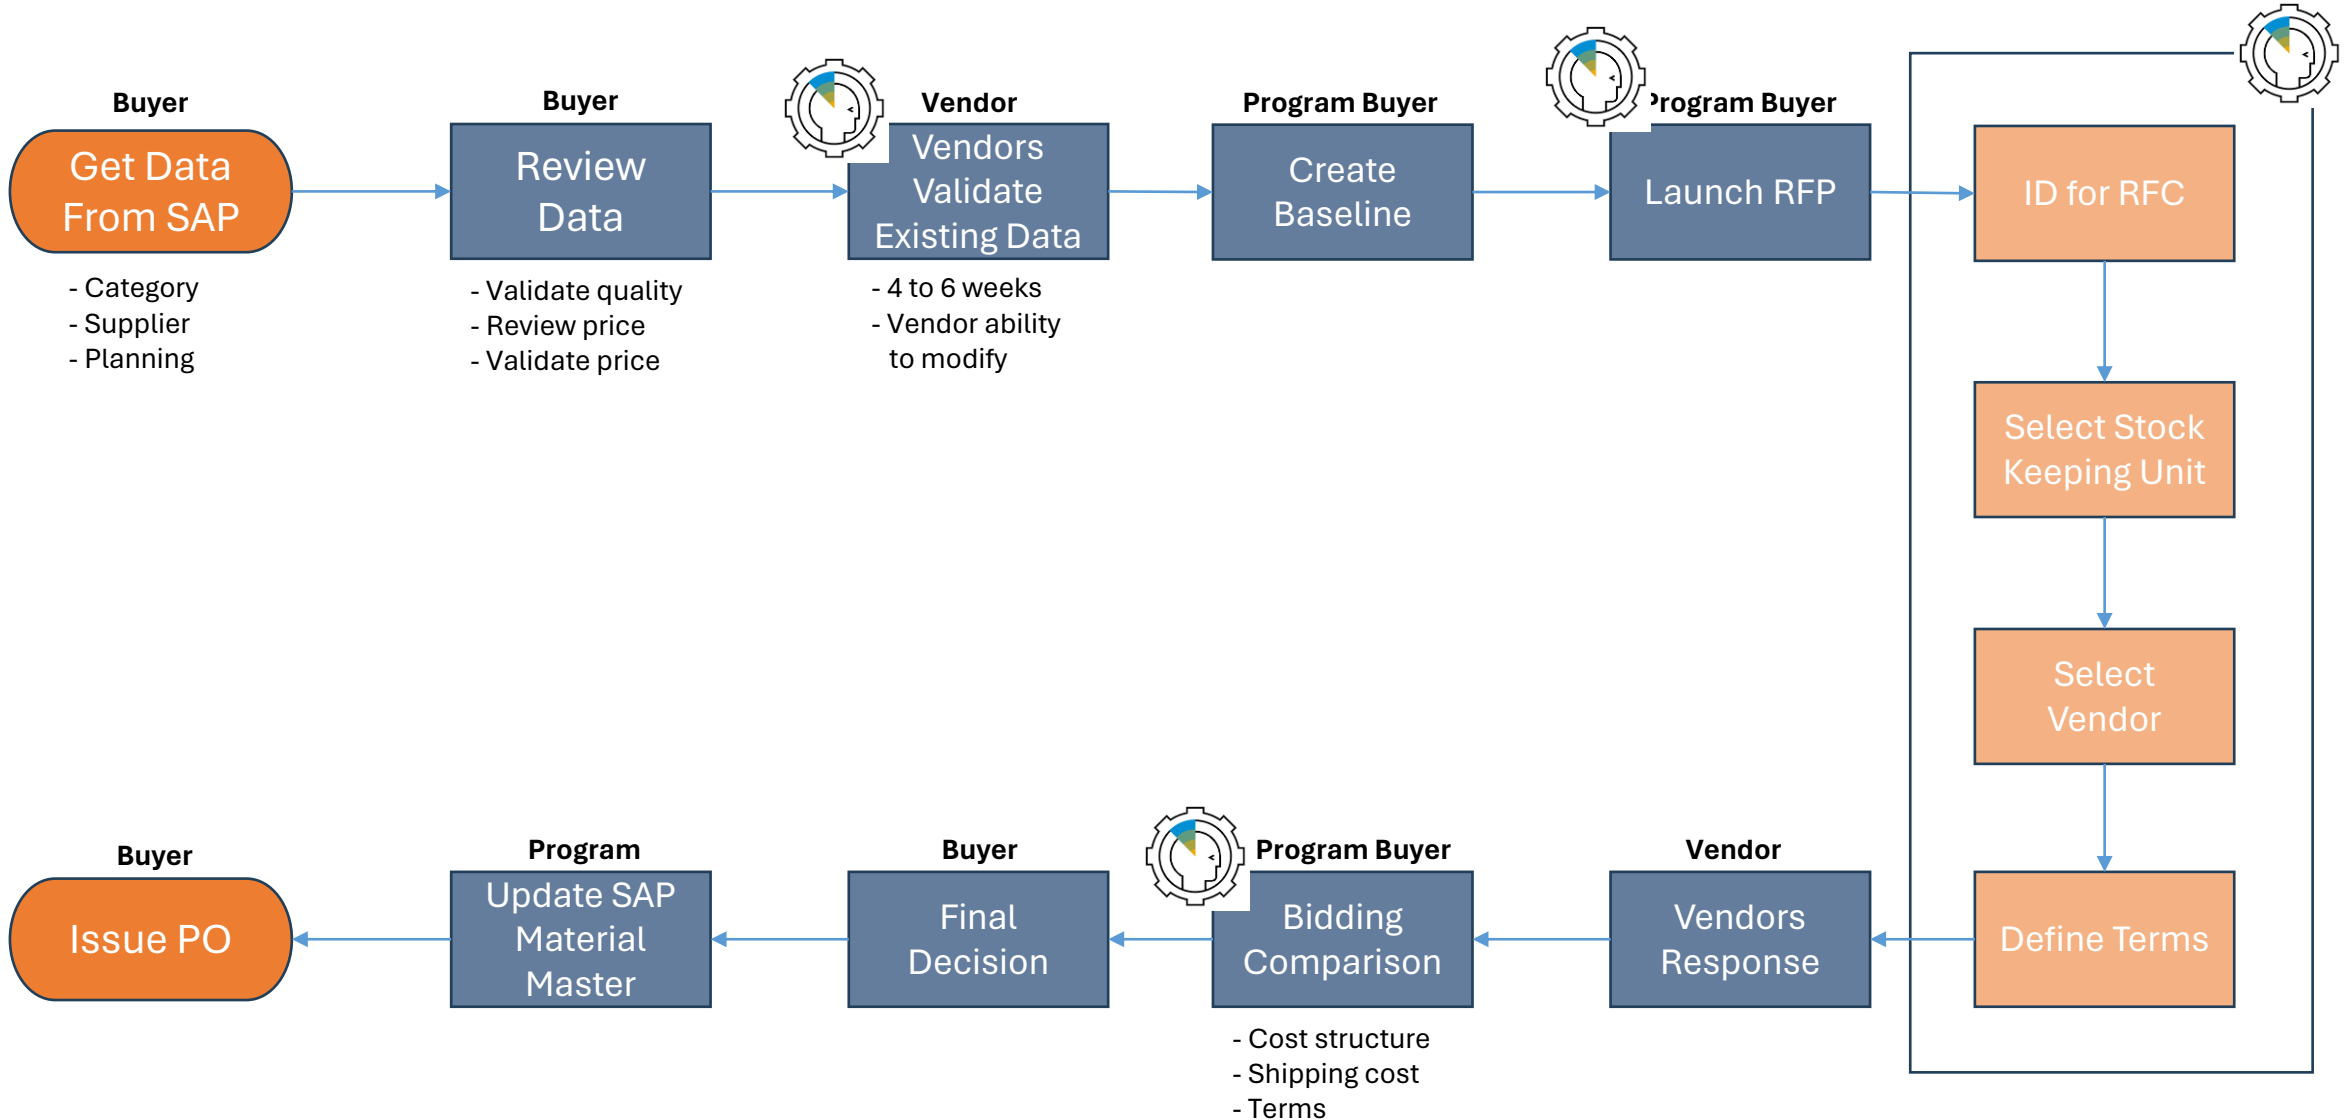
Buyer
Get Data From SAP
- Category
- Supplier
- Planning

Buyer
Review Data
- Validate quality
- Review price
- Validate price

Vendor
Vendors Validate Existing Data
- 4 to 6 weeks
- Vendor ability to modify

Program Buyer
Create Baseline

Program Buyer
Launch RFP

ID for RFC

Select Stock Keeping Unit

Select Vendor

Define Terms

Vendor
Vendors Response

Program Buyer
Bidding Comparison
- Cost structure
- Shipping cost
- Terms

Buyer
Final Decision

Program
Update SAP Material Master

Buyer
Issue PO